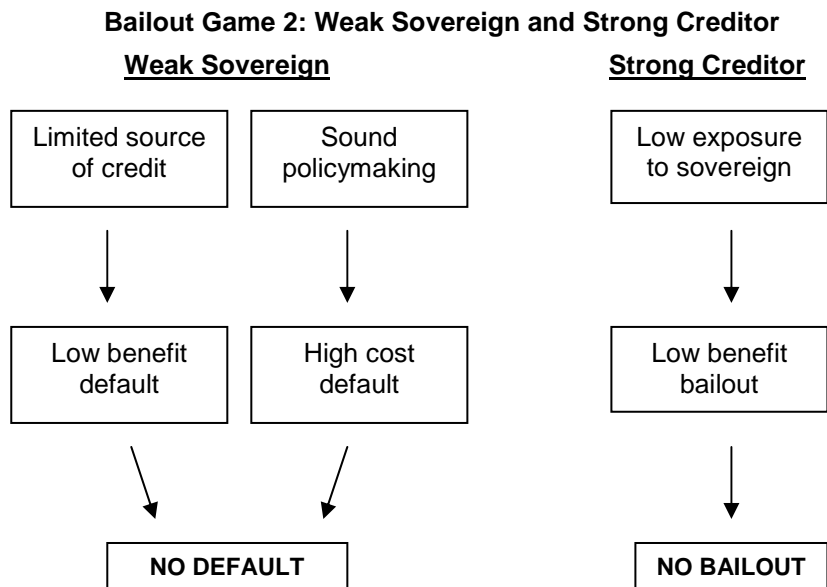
Bailout Game 2: Weak Sovereign and Strong Creditor

Weak Sovereign

Strong Creditor

Limited source of credit

Sound policymaking

Low exposure to sovereign

Low benefit default

High cost default

Low benefit bailout

NO DEFAULT

NO BAILOUT